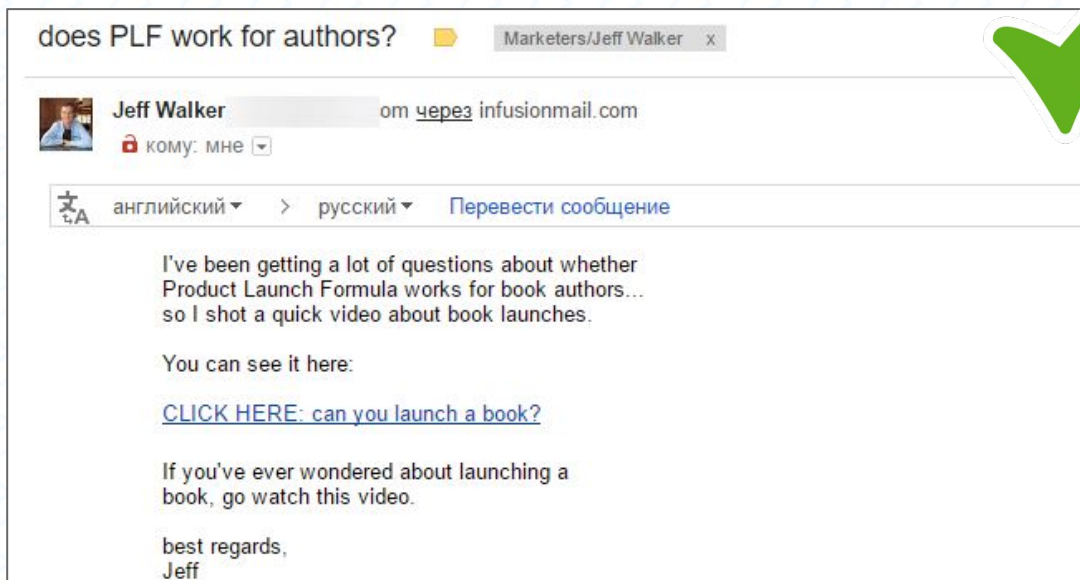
does PLF work for authors? Marketers/Jeff Walker x

Jeff Walker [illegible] от через infusionmail.com
кому: мне

английский > русский Перевести сообщение

I've been getting a lot of questions about whether Product Launch Formula works for book authors... so I shot a quick video about book launches.

You can see it here:

CLICK HERE: can you launch a book?

If you've ever wondered about launching a book, go watch this video.

best regards,
Jeff